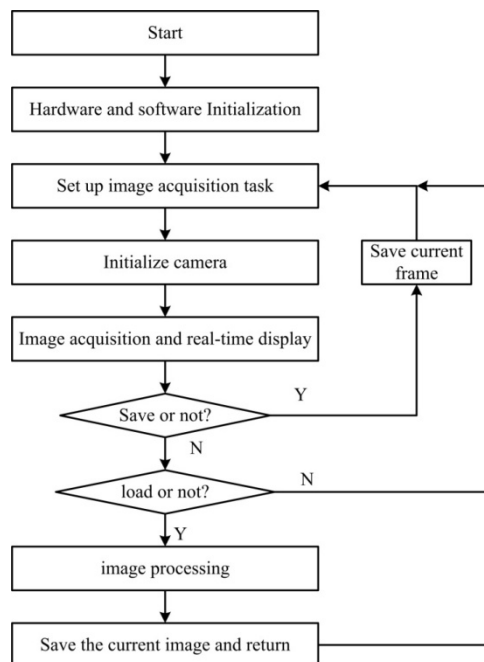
Start

Hardware and software Initialization

Set up image acquisition task

Save current frame

Initialize camera

Image acquisition and real-time display

Y

Save or not?

N

N

load or not?

Y

image processing

Save the current image and return